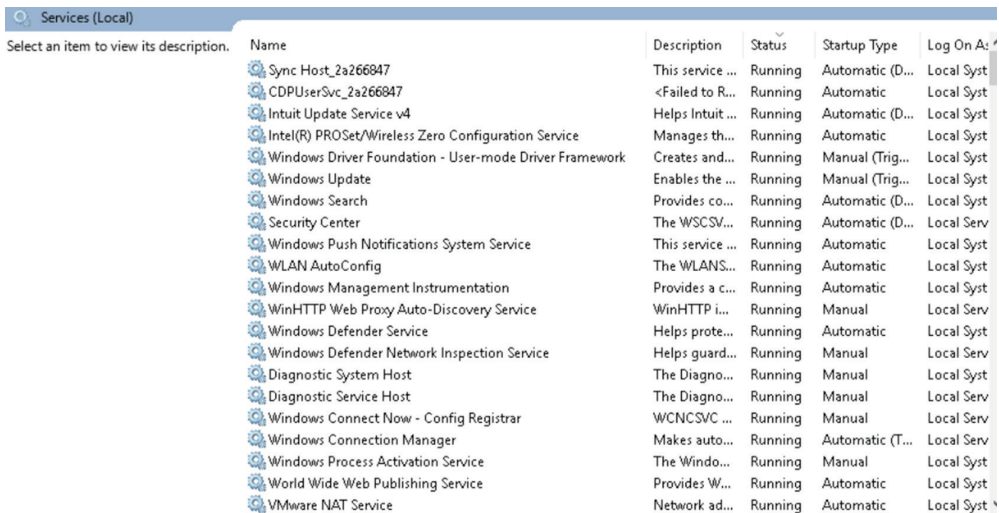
Services (Local)

Select an item to view its description.

| Name | Description | Status | Startup Type | Log On As |
|---|---|---|---|---|
| Sync Host_2a266847 | This service ... | Running | Automatic (D... | Local Syst |
| CDPUserSvc_2a266847 | <Failed to R... | Running | Automatic | Local Syst |
| Intuit Update Service v4 | Helps Intuit ... | Running | Automatic (D... | Local Syst |
| Intel(R) PROSet/Wireless Zero Configuration Service | Manages th... | Running | Automatic | Local Syst |
| Windows Driver Foundation - User-mode Driver Framework | Creates and... | Running | Manual (Trig... | Local Syst |
| Windows Update | Enables the ... | Running | Manual (Trig... | Local Syst |
| Windows Search | Provides co... | Running | Automatic (D... | Local Syst |
| Security Center | The WSCSV... | Running | Automatic (D... | Local Serv |
| Windows Push Notifications System Service | This service ... | Running | Automatic | Local Syst |
| WLAN AutoConfig | The WLANS... | Running | Automatic | Local Syst |
| Windows Management Instrumentation | Provides a c... | Running | Automatic | Local Syst |
| WinHTTP Web Proxy Auto-Discovery Service | WinHTTP i... | Running | Manual | Local Serv |
| Windows Defender Service | Helps prote... | Running | Automatic | Local Syst |
| Windows Defender Network Inspection Service | Helps guard... | Running | Manual | Local Serv |
| Diagnostic System Host | The Diagno... | Running | Manual | Local Syst |
| Diagnostic Service Host | The Diagno... | Running | Manual | Local Serv |
| Windows Connect Now - Config Registrar | WCNCSVC ... | Running | Manual | Local Serv |
| Windows Connection Manager | Makes auto... | Running | Automatic (T... | Local Serv |
| Windows Process Activation Service | The Windo... | Running | Manual | Local Syst |
| World Wide Web Publishing Service | Provides W... | Running | Automatic | Local Syst |
| VMware NAT Service | Network ad... | Running | Automatic | Local Syst |